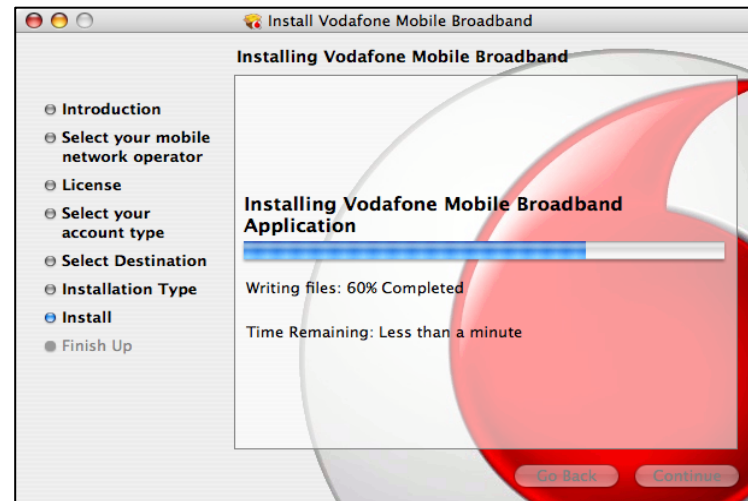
Install Vodafone Mobile Broadband

Installing Vodafone Mobile Broadband

Introduction
Select your mobile network operator
License
Select your account type
Select Destination
Installation Type
Install
Finish Up

Installing Vodafone Mobile Broadband Application

Writing files: 60% Completed

Time Remaining: Less than a minute

Go Back
Continue